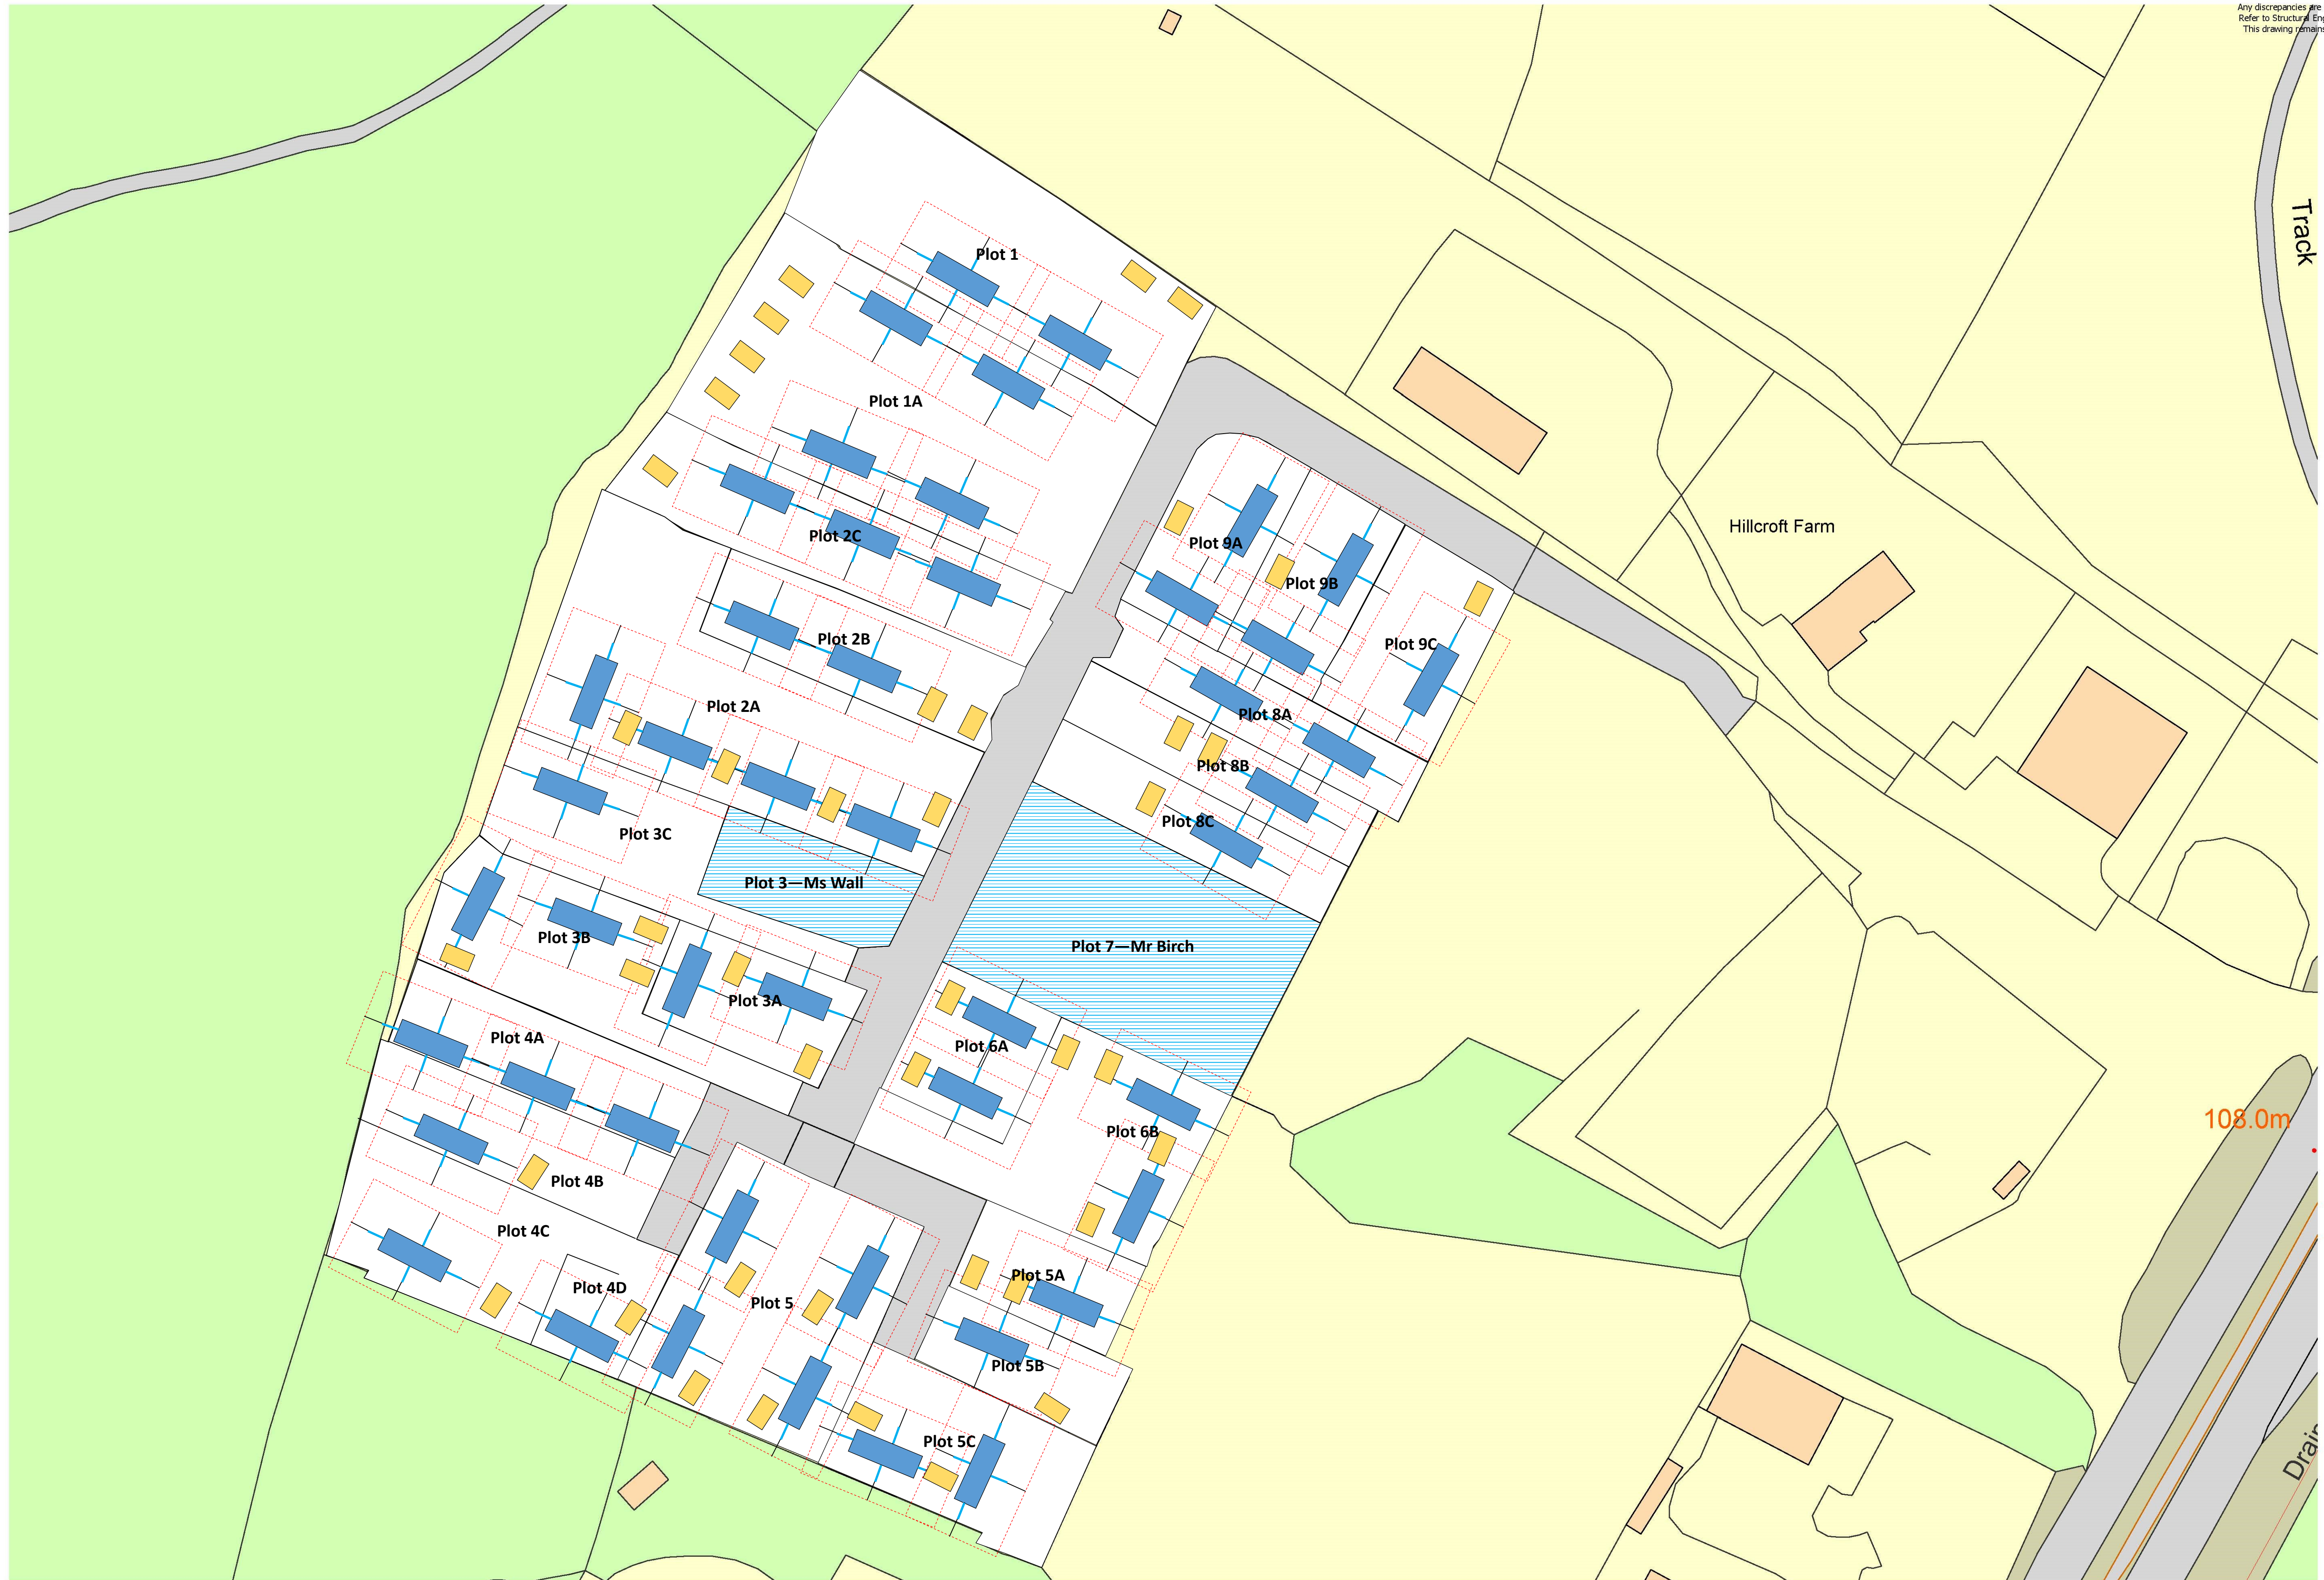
Any discrepancies are
Refer to Structural Eng
This drawing remains

Track

Plot 1

Plot 1A

Plot 2C

Plot 2B

Plot 2A

Plot 3C

Plot 3—Ms Wall

Plot 3B

Plot 3A

Plot 4A

Plot 4B

Plot 4C

Plot 4D

Plot 5

Plot 5A

Plot 5B

Plot 5C

Plot 6A

Plot 6B

Plot 7—Mr Birch

Plot 8A

Plot 8B

Plot 8C

Plot 9A

Plot 9B

Plot 9C

Hillcroft Farm

108.0m

Drai